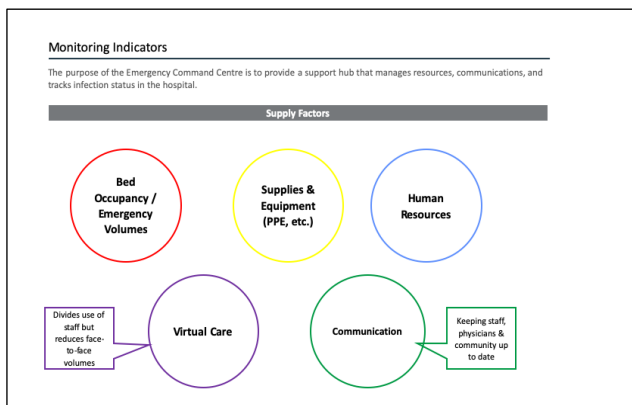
Monitoring Indicators

The purpose of the Emergency Command Centre is to provide a support hub that manages resources, communications, and tracks infection status in the hospital.

Supply Factors

Bed Occupancy / Emergency Volumes

Supplies & Equipment (PPE, etc.)

Human Resources

Divides use of staff but reduces face-to-face volumes

Virtual Care

Communication

Keeping staff, physicians & community up to date